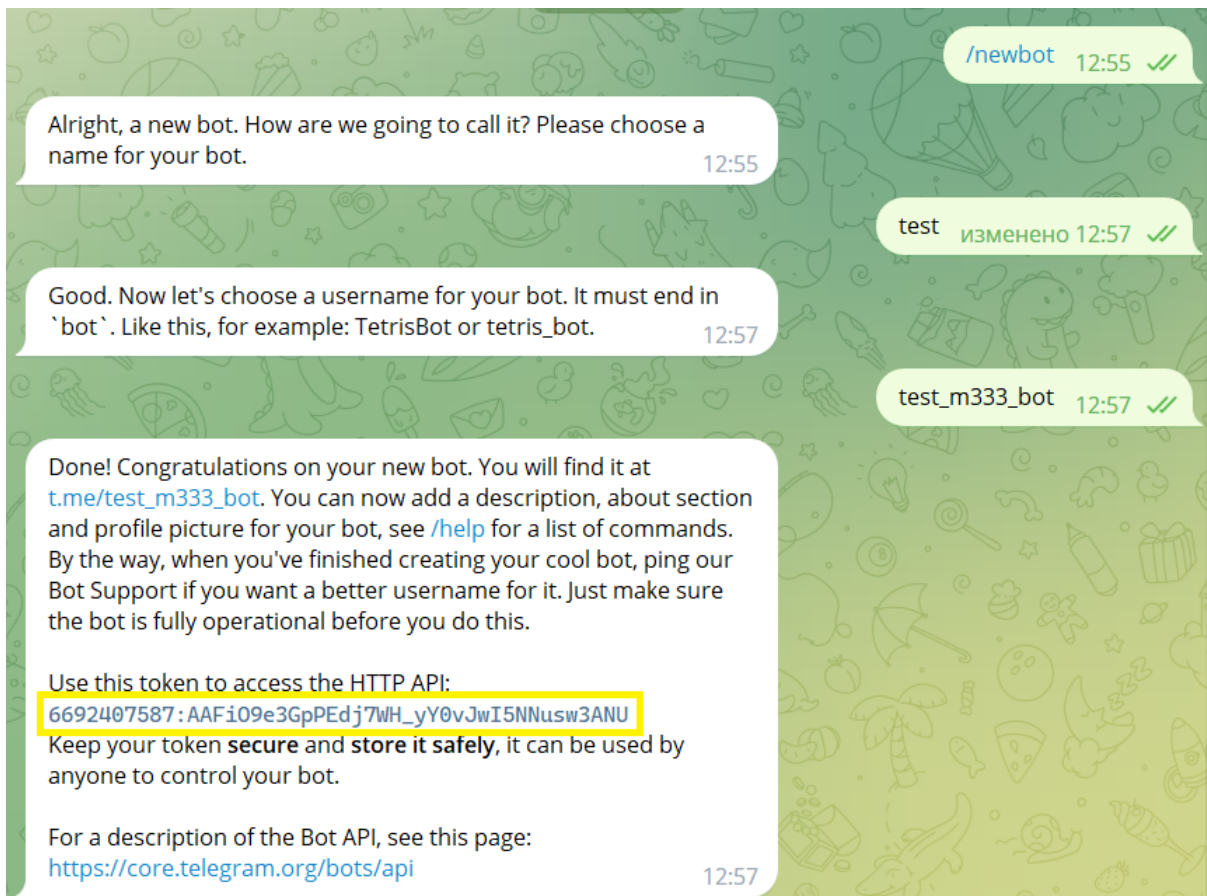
/newbot 12:55

Alright, a new bot. How are we going to call it? Please choose a name for your bot. 12:55

test изменено 12:57

Good. Now let's choose a username for your bot. It must end in `bot`. Like this, for example: TetrisBot or tetris_bot. 12:57

test_m333_bot 12:57

Done! Congratulations on your new bot. You will find it at t.me/test_m333_bot. You can now add a description, about section and profile picture for your bot, see /help for a list of commands. By the way, when you've finished creating your cool bot, ping our Bot Support if you want a better username for it. Just make sure the bot is fully operational before you do this.

Use this token to access the HTTP API:
6692407587:AAFiO9e3GpPEdj7WH_yY0vJwI5NNusw3ANU
Keep your token **secure** and **store it safely**, it can be used by anyone to control your bot.

For a description of the Bot API, see this page:
https://core.telegram.org/bots/api 12:57